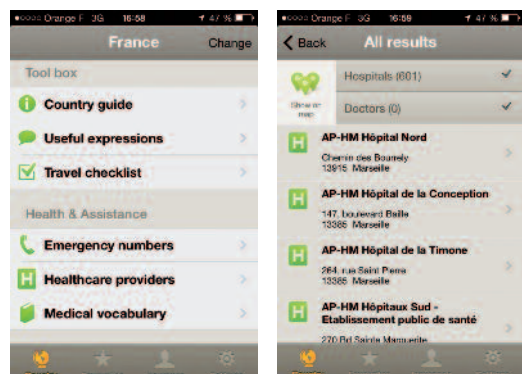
●●●●○ Orange F 3G 16:58 47 %

France Change

Tool box

Country guide

Useful expressions

Travel checklist

Health & Assistance

Emergency numbers

Healthcare providers

Medical vocabulary

●●●●○ Orange F 3G 16:59 47 %

Back All results

Show on map

Hospitals (661)

Doctors (0)

AP-HM Hôpital Nord
Chemin des Bourrely
13915 Marseille

AP-HM Hôpital de la Conception
147, boulevard Baille
13385 Marseille

AP-HM Hôpital de la Timone
264, rue Saint Pierre
13385 Marseille

AP-HM Hôpitaux Sud - Etablissement public de santé
270 Bd Sainte Marguerite